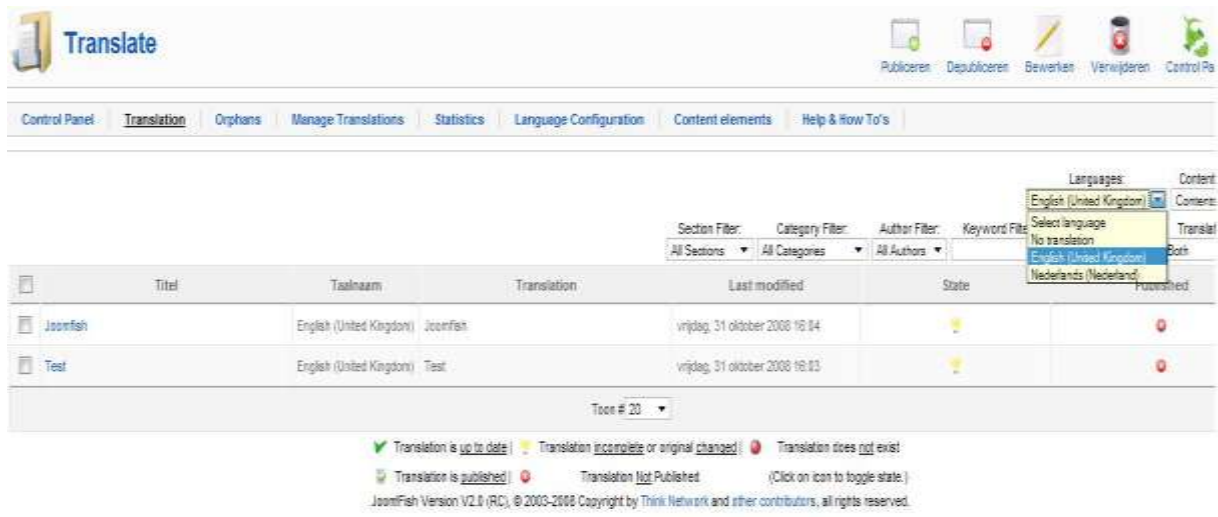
Translate

Publiceren Depubliceren Bewerken Verwijderen Control Pa

Control Panel | Translation | Orphans | Manage Translations | Statistics | Language Configuration | Content elements | Help & How To's

Languages: Content
English (United Kingdom) Contents
Select language
No translation
English (United Kingdom)
Nederlands (Nederland)

Section Filter: All Sections
Category Filter: All Categories
Author Filter: All Authors
Keyword Filte
Translat Both

| | Titel | Taalnaam | Translation | Last modified | State | Published |
|---|---|---|---|---|---|---|
| | Joomfish | English (United Kingdom) | Joomfish | vrijdag, 31 oktober 2008 16:04 | | |
| | Test | English (United Kingdom) | Test | vrijdag, 31 oktober 2008 16:03 | | |

Toon # 20

Translation is up to date | Translation incomplete or original changed | Translation does not exist

Translation is published | Translation Not Published (Click on icon to toggle state.)

JoomFish Version V2.0 (RC), © 2003-2008 Copyright by Think Network and other contributors, all rights reserved.